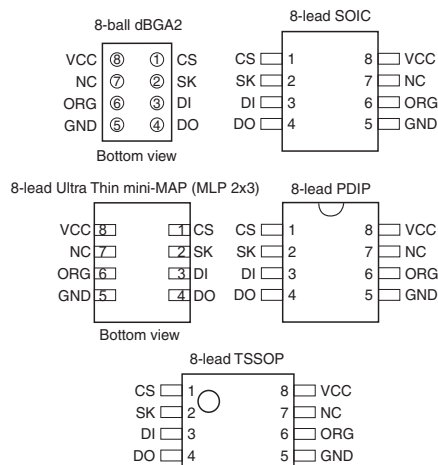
8-ball dBGA2

VCC ⑧ ① CS
NC ⑦ ② SK
ORG ⑥ ③ DI
GND ⑤ ④ DO

Bottom view

8-lead SOIC

CS 1 8 VCC
SK 2 7 NC
DI 3 6 ORG
DO 4 5 GND

8-lead Ultra Thin mini-MAP (MLP 2x3)

VCC 8 1 CS
NC 7 2 SK
ORG 6 3 DI
GND 5 4 DO

Bottom view

8-lead PDIP

CS 1 8 VCC
SK 2 7 NC
DI 3 6 ORG
DO 4 5 GND

8-lead TSSOP

CS 1 8 VCC
SK 2 7 NC
DI 3 6 ORG
DO 4 5 GND